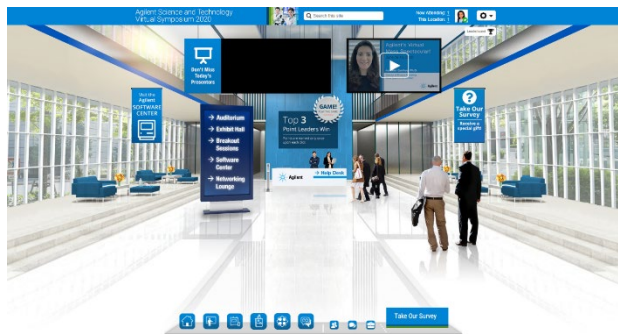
Agilent Science and Technology Virtual Symposium 2020

Search this site

Now Attending: 1
This Location: 1

Leaderboard

Don't Miss Today's Presenters

Agilent's Annual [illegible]

Visit the Agilent SOFTWARE CENTER

→ Auditorium
→ Exhibit Hall
→ Breakout Sessions
→ Software Center
→ Networking Lounge

GAME

Top 3 Point Leaders Win

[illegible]

Agilent

→ Help Desk

Take Our Survey
Receive a special gift!

Take Our Survey